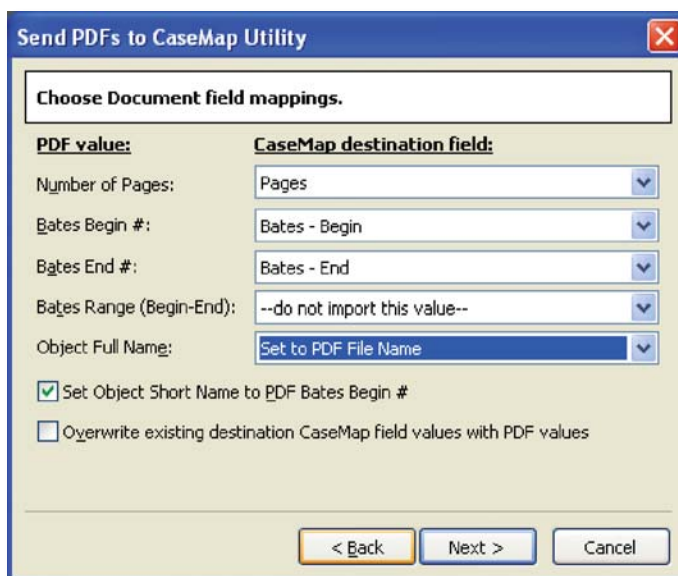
Send PDFs to CaseMap Utility

Choose Document field mappings.

| PDF value: | CaseMap destination field: |
|---|---|
| Number of Pages: | Pages |
| Bates Begin #: | Bates - Begin |
| Bates End #: | Bates - End |
| Bates Range (Begin-End): | --do not import this value-- |
| Object Full Name: | Set to PDF File Name |

Set Object Short Name to PDF Bates Begin #

Overwrite existing destination CaseMap field values with PDF values

< Back  Next >  Cancel